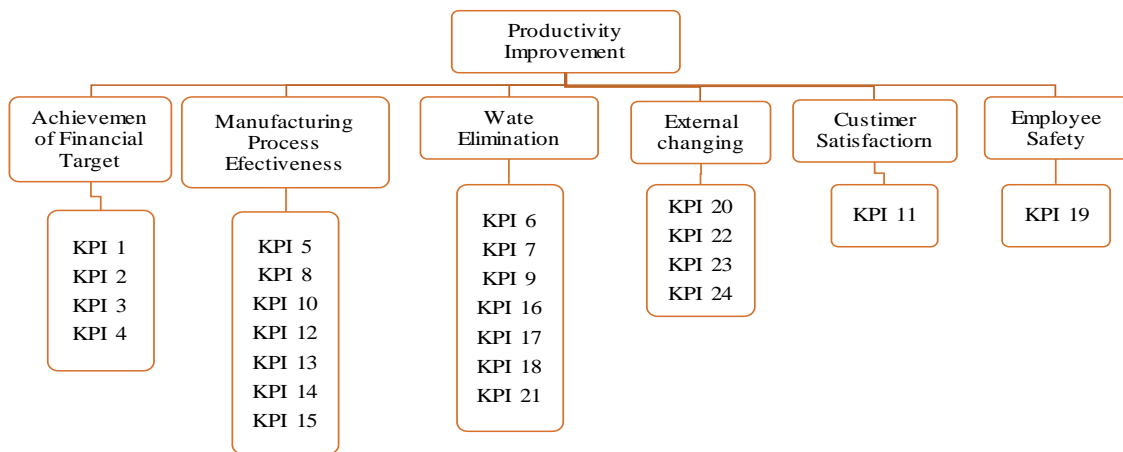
Productivity Improvement

Achievemen of Financial Target

KPI 1
KPI 2
KPI 3
KPI 4

Manufacturing Process Efectiveness

KPI 5
KPI 8
KPI 10
KPI 12
KPI 13
KPI 14
KPI 15

Wate Elimination

KPI 6
KPI 7
KPI 9
KPI 16
KPI 17
KPI 18
KPI 21

External changing

KPI 20
KPI 22
KPI 23
KPI 24

Custimer Satisfactiorn

KPI 11

Employee Safety

KPI 19